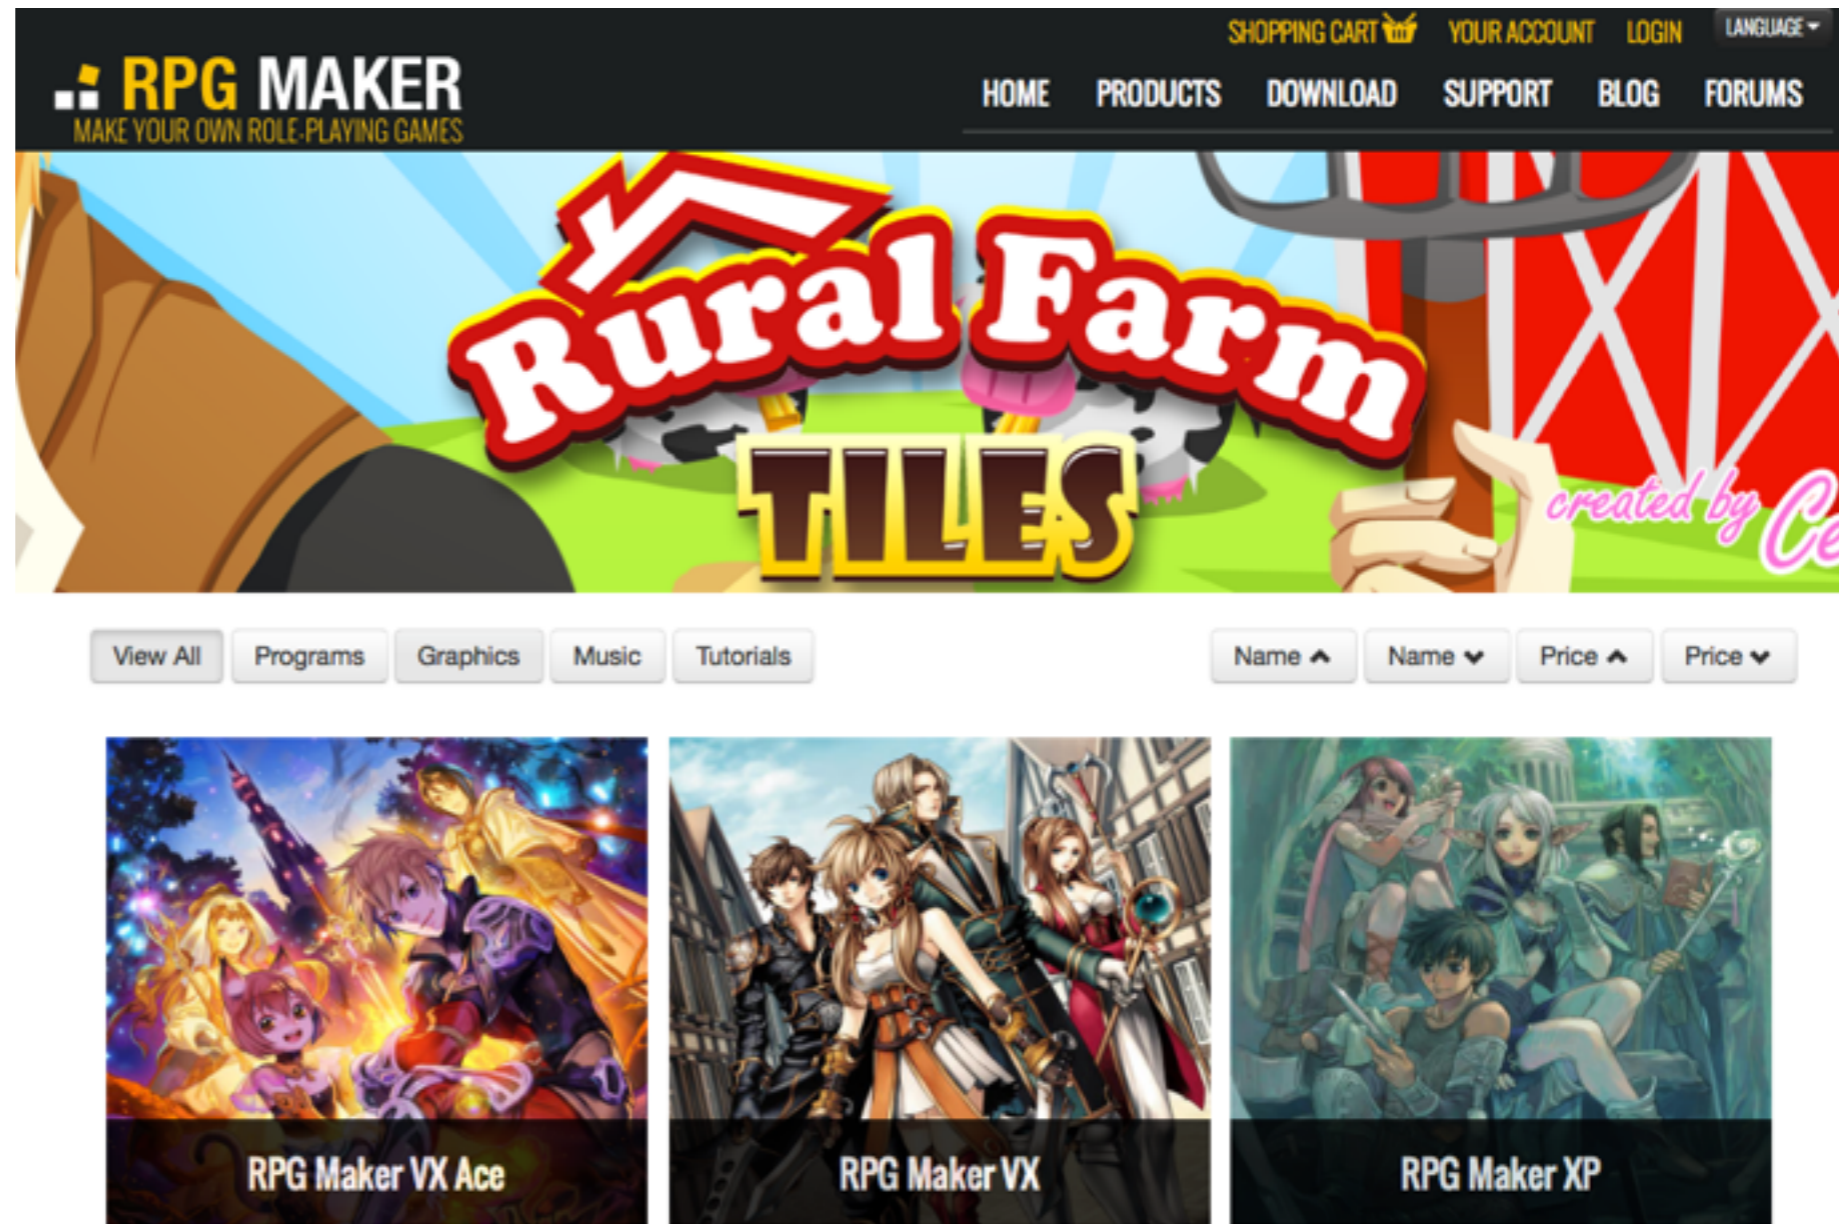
SHOPPING CART YOUR ACCOUNT LOGIN LANGUAGE

RPG MAKER
MAKE YOUR OWN ROLE-PLAYING GAMES

HOME PRODUCTS DOWNLOAD SUPPORT BLOG FORUMS

Rural Farm
TILES
created by Ce

View All Programs Graphics Music Tutorials

Name Name Price Price

RPG Maker VX Ace

RPG Maker VX

RPG Maker XP